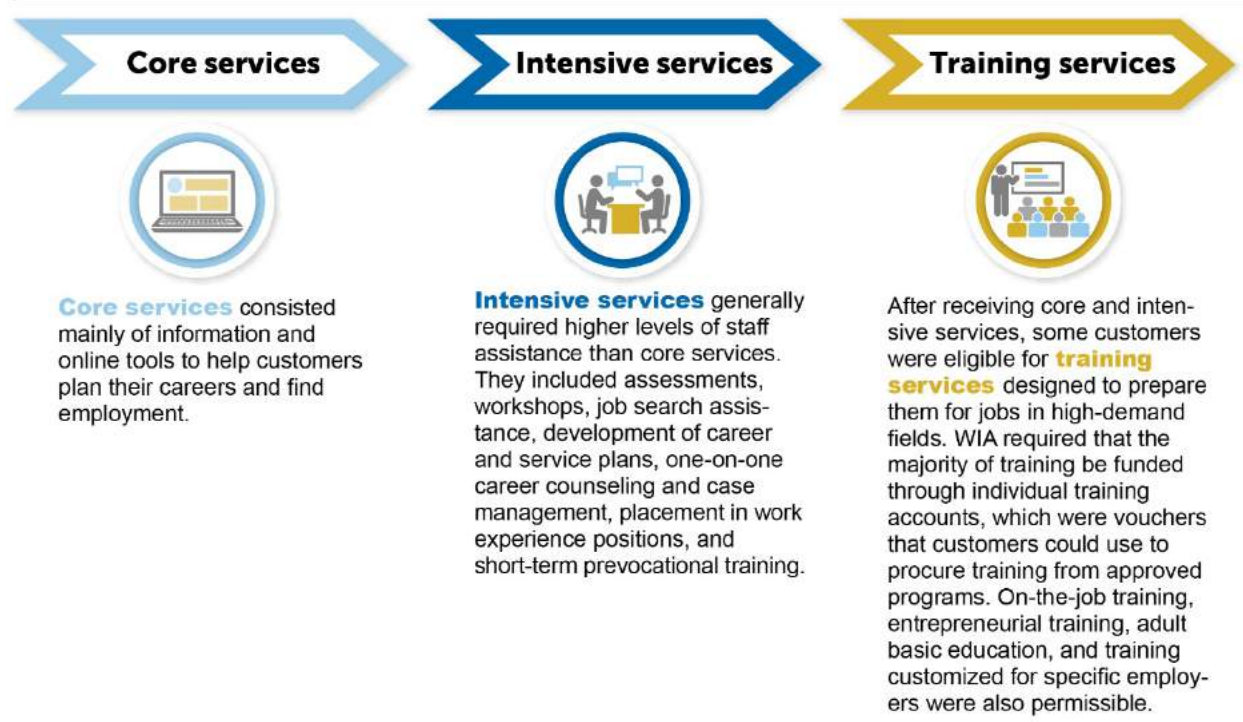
Core services

Intensive services

Training services

Core services consisted mainly of information and online tools to help customers plan their careers and find employment.

Intensive services generally required higher levels of staff assistance than core services. They included assessments, workshops, job search assistance, development of career and service plans, one-on-one career counseling and case management, placement in work experience positions, and short-term prevocational training.

After receiving core and intensive services, some customers were eligible for training services designed to prepare them for jobs in high-demand fields. WIA required that the majority of training be funded through individual training accounts, which were vouchers that customers could use to procure training from approved programs. On-the-job training, entrepreneurial training, adult basic education, and training customized for specific employers were also permissible.